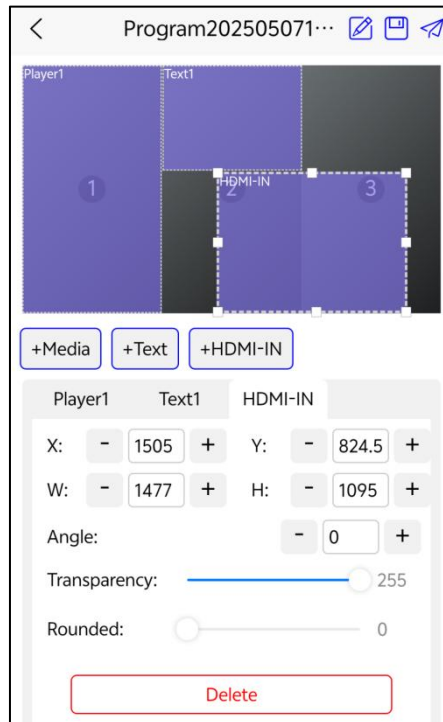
<

Program202505071···

Player1

Text1

1

2

HDMI-IN

3

+Media

+Text

+HDMI-IN

Player1

Text1

HDMI-IN

X: - 1505 +

Y: - 824.5 +

W: - 1477 +

H: - 1095 +

Angle: - 0 +

Transparency: 255

Rounded: 0

Delete